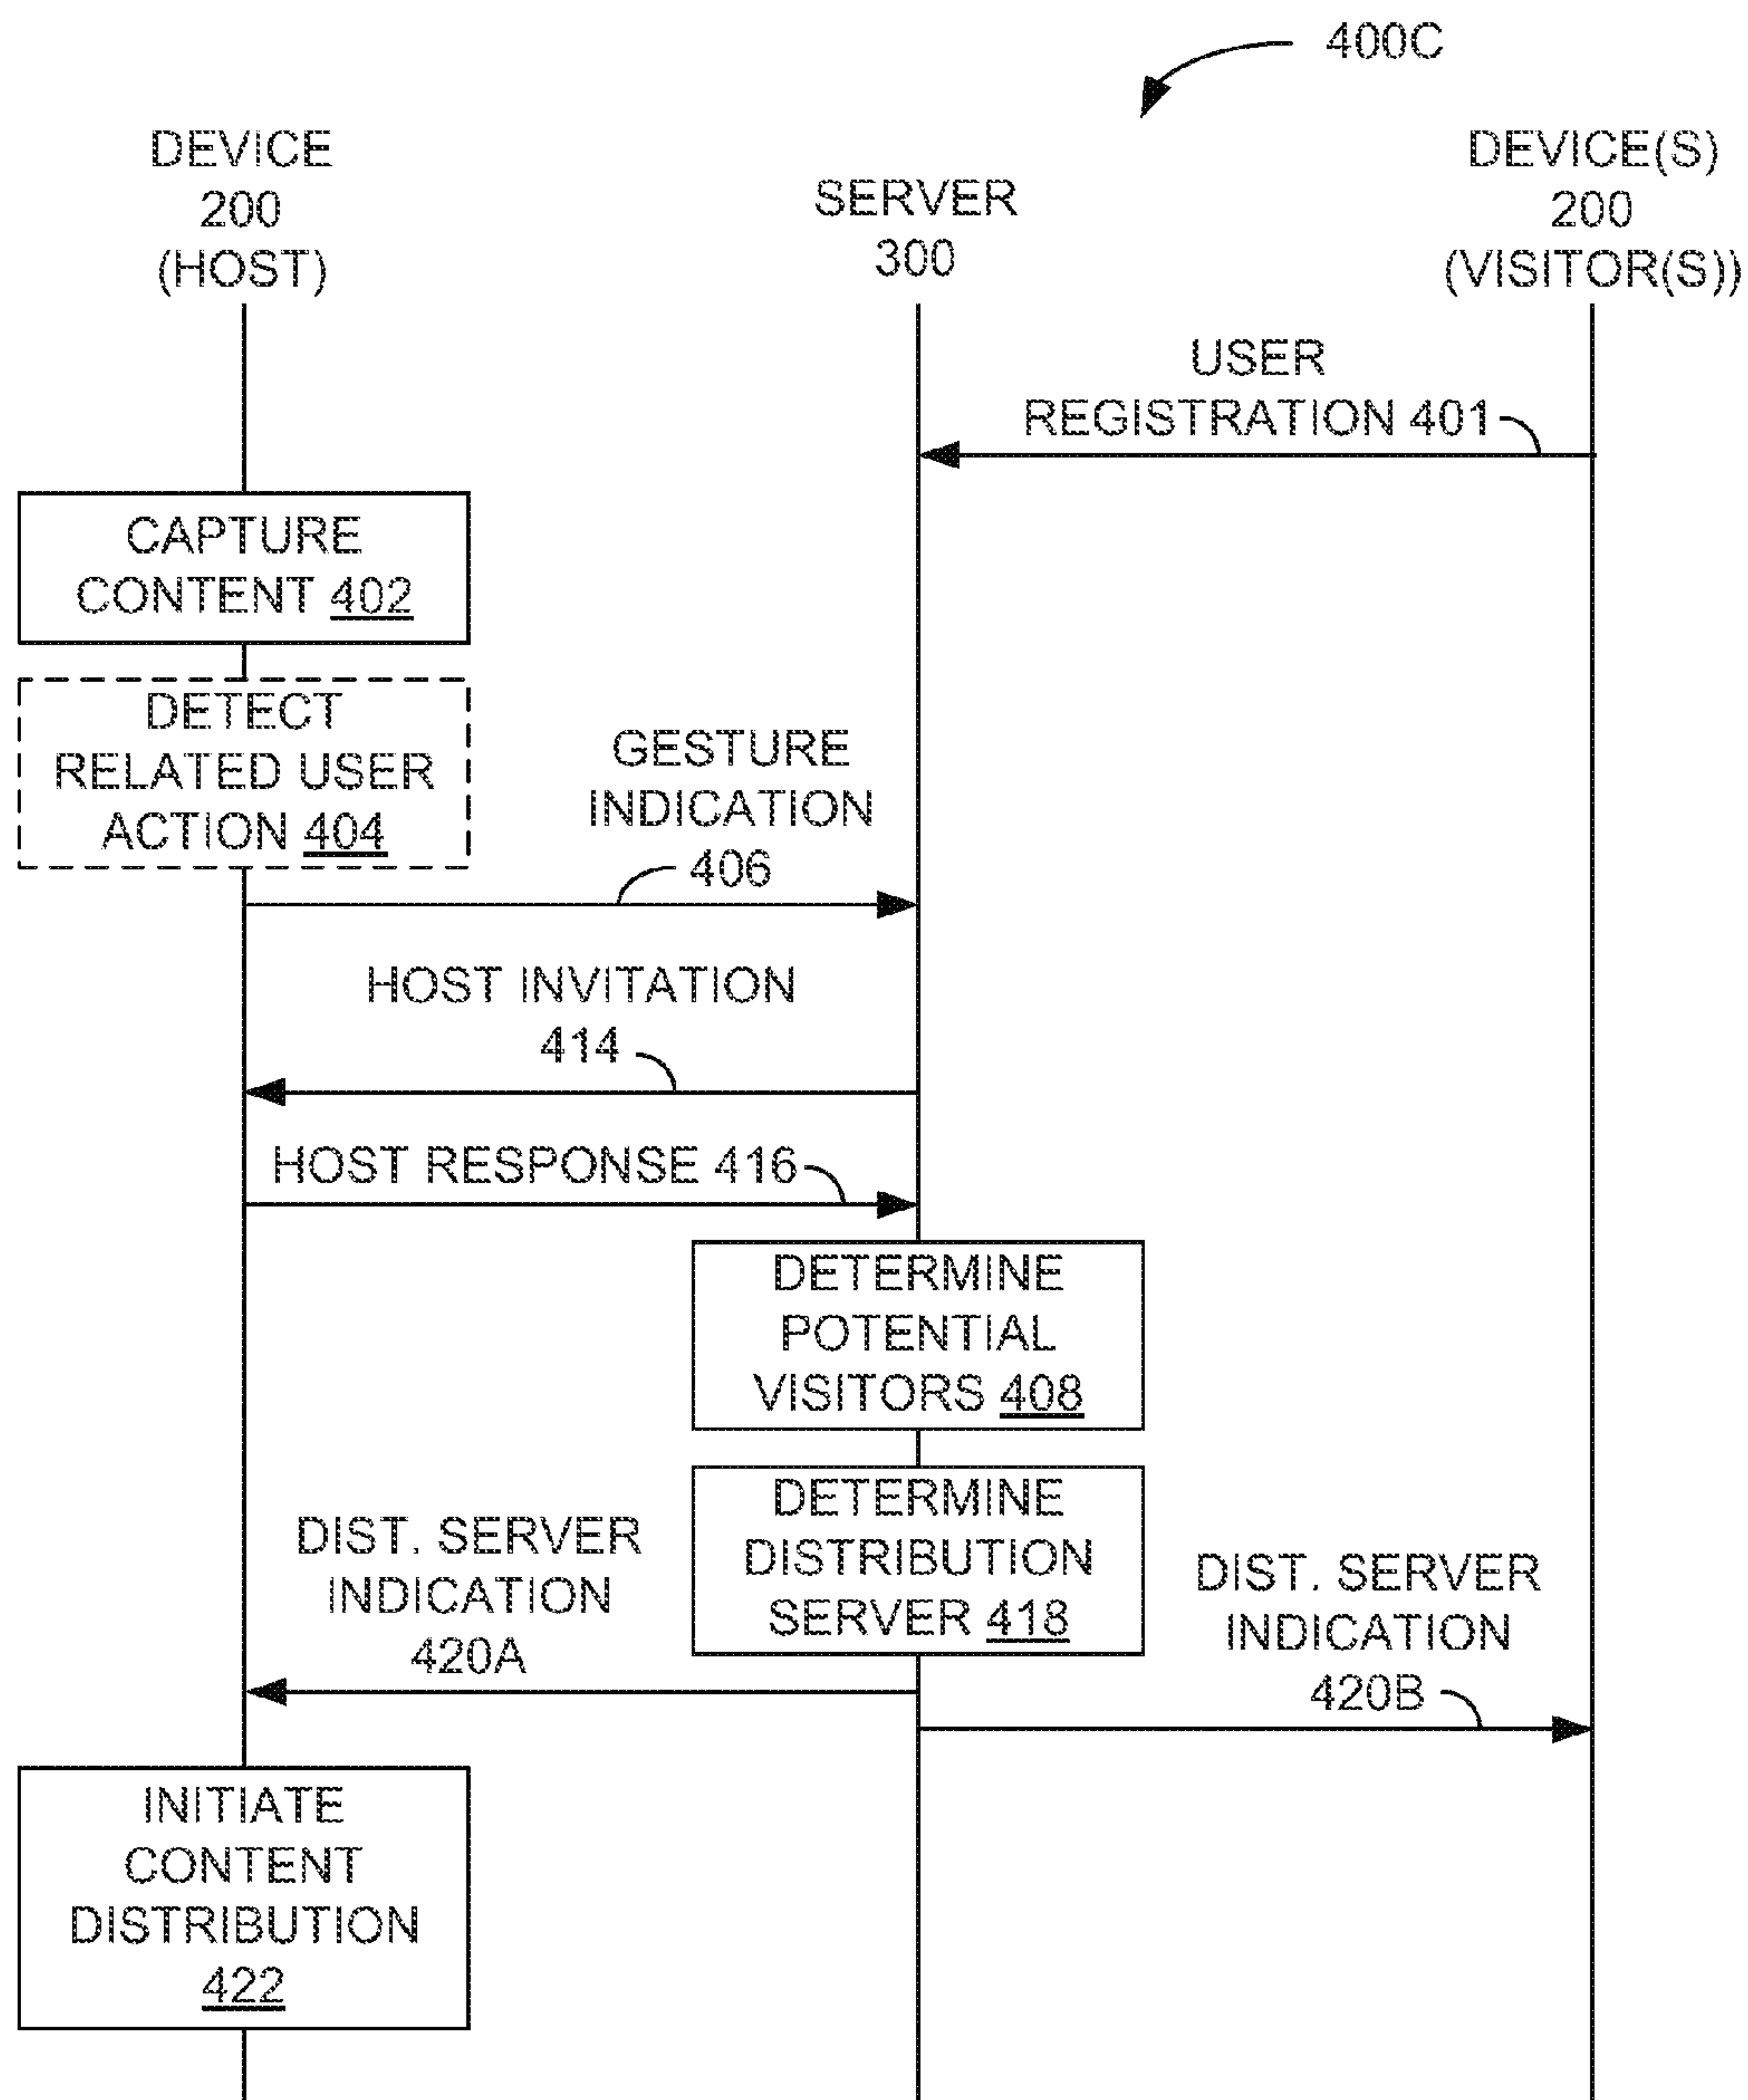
400C

DEVICE 200 (HOST)

SERVER 300

DEVICE(S) 200 (VISITOR(S))

USER REGISTRATION 401

CAPTURE CONTENT 402

DETECT RELATED USER ACTION 404

GESTURE INDICATION 406

HOST INVITATION 414

HOST RESPONSE 416

DETERMINE POTENTIAL VISITORS 408

DETERMINE DISTRIBUTION SERVER 418

DIST. SERVER INDICATION 420A

DIST. SERVER INDICATION 420B

INITIATE CONTENT DISTRIBUTION 422